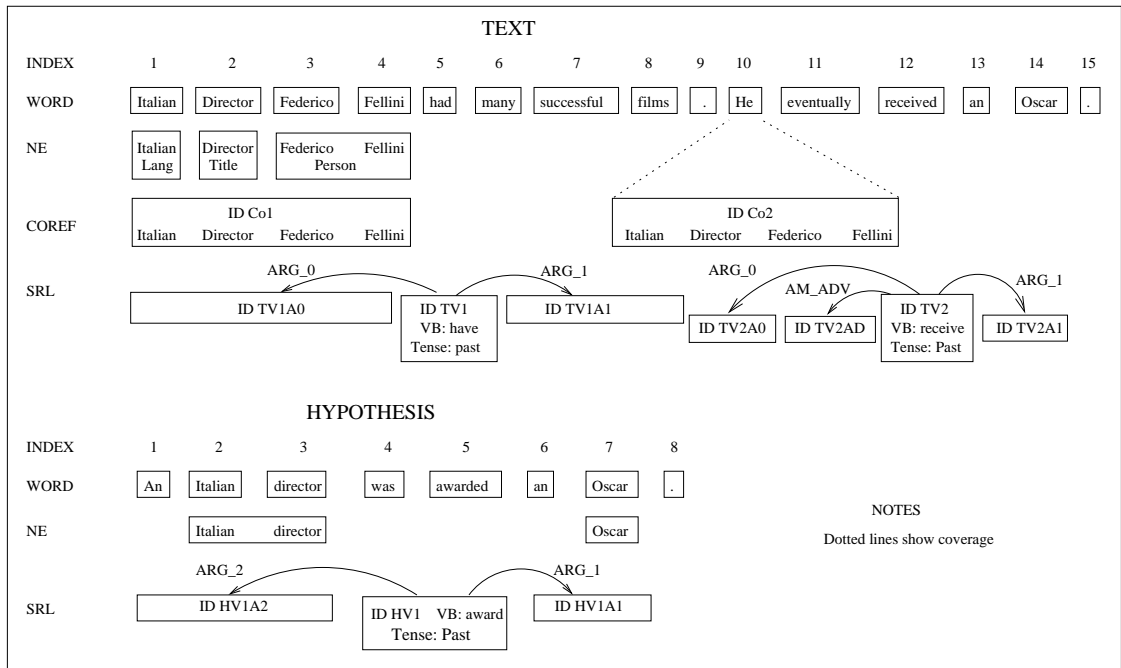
TEXT

INDEX 1 2 3 4 5 6 7 8 9 10 11 12 13 14 15

WORD Italian Director Federico Fellini had many successful films . He eventually received an Oscar .

NE Italian Lang Director Title Federico Fellini Person

COREF ID Co1 Italian Director Federico Fellini ID Co2 Italian Director Federico Fellini

SRL ARG_0 ARG_1 ARG_0 AM_ADV ARG_1
ID TV1A0 ID TV1 VB: have Tense: past ID TV1A1 ID TV2A0 ID TV2AD ID TV2 VB: receive Tense: Past ID TV2A1

HYPOTHESIS

INDEX 1 2 3 4 5 6 7 8

WORD An Italian director was awarded an Oscar .

NE Italian director Oscar

NOTES

Dotted lines show coverage

SRL ARG_2 ARG_1
ID HV1A2 ID HV1 VB: award Tense: Past ID HV1A1